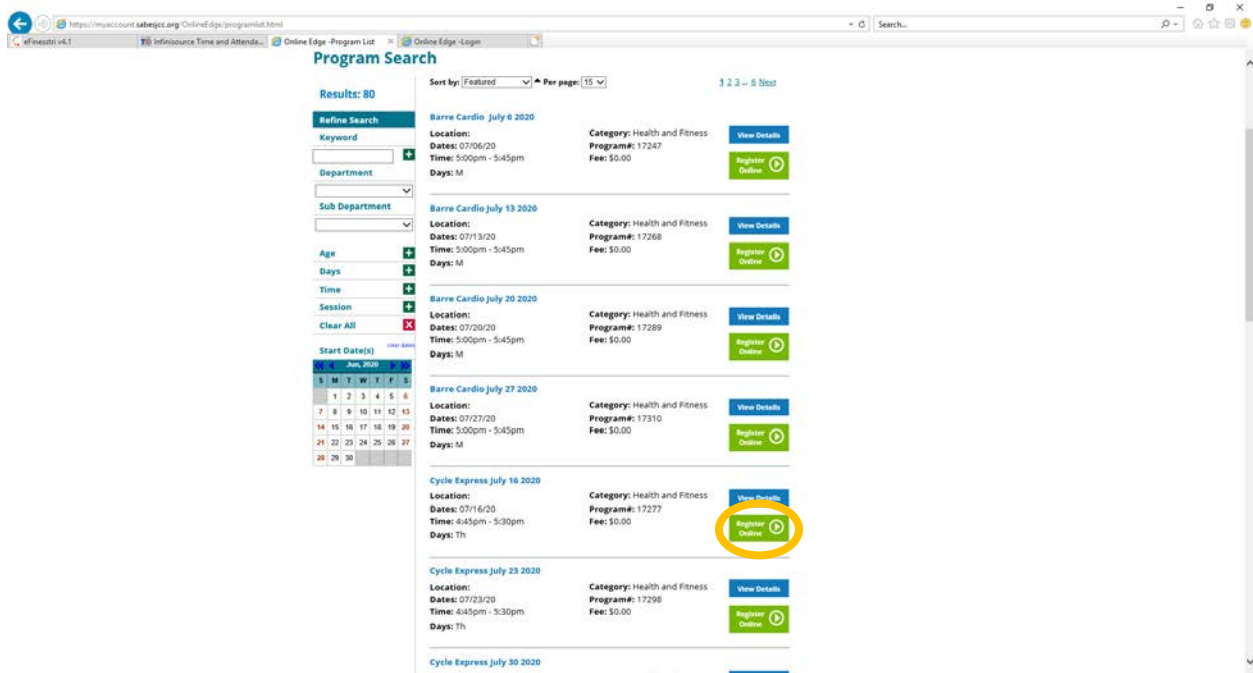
https://myaccount.sabesjcc.org/OnlineEdge/programlist.html

Search...

eFinesstri v4.1 | Infinisource Time and Attenda... | Online Edge -Program List | Online Edge -Login

Program Search

Results: 80

Sort by: Featured Per page: 15

1 2 3 ... 6 Next

Refine Search
Keyword
Department
Sub Department
Age
Days
Time
Session
Clear All
Start Date(s) clear dates
Jun, 2020

| S | M | T | W | T | F | S |
|---|---|---|---|---|---|---|
| | 1 | 2 | 3 | 4 | 5 | 6 |
| 7 | 8 | 9 | 10 | 11 | 12 | 13 |
| 14 | 15 | 16 | 17 | 18 | 19 | 20 |
| 21 | 22 | 23 | 24 | 25 | 26 | 27 |
| 28 | 29 | 30 | | | | |

Barre Cardio July 6 2020
Location:
Dates: 07/06/20
Time: 5:00pm - 5:45pm
Days: M
Category: Health and Fitness
Program#: 17247
Fee: $0.00
View Details
Register Online

Barre Cardio July 13 2020
Location:
Dates: 07/13/20
Time: 5:00pm - 5:45pm
Days: M
Category: Health and Fitness
Program#: 17268
Fee: $0.00
View Details
Register Online

Barre Cardio July 20 2020
Location:
Dates: 07/20/20
Time: 5:00pm - 5:45pm
Days: M
Category: Health and Fitness
Program#: 17289
Fee: $0.00
View Details
Register Online

Barre Cardio July 27 2020
Location:
Dates: 07/27/20
Time: 5:00pm - 5:45pm
Days: M
Category: Health and Fitness
Program#: 17310
Fee: $0.00
View Details
Register Online

Cycle Express July 16 2020
Location:
Dates: 07/16/20
Time: 4:45pm - 5:30pm
Days: Th
Category: Health and Fitness
Program#: 17277
Fee: $0.00
View Details
Register Online

Cycle Express July 23 2020
Location:
Dates: 07/23/20
Time: 4:45pm - 5:30pm
Days: Th
Category: Health and Fitness
Program#: 17298
Fee: $0.00
View Details
Register Online

Cycle Express July 30 2020